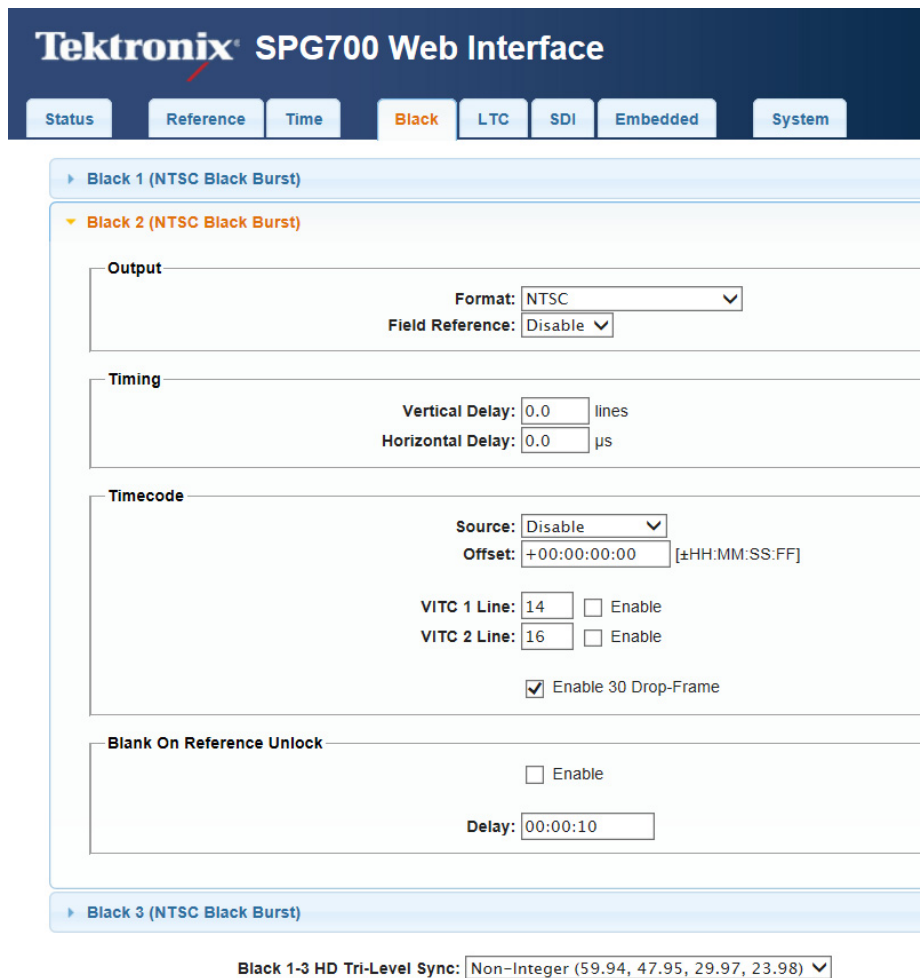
Tektronix® SPG700 Web Interface

Status Reference Time Black LTC SDI Embedded System

Black 1 (NTSC Black Burst)

Black 2 (NTSC Black Burst)

Output

Format: NTSC
Field Reference: Disable

Timing

Vertical Delay: 0.0 lines
Horizontal Delay: 0.0 µs

Timecode

Source: Disable
Offset: +00:00:00:00 [±HH:MM:SS:FF]

VITC 1 Line: 14 Enable
VITC 2 Line: 16 Enable

Enable 30 Drop-Frame

Blank On Reference Unlock

Enable

Delay: 00:00:10

Black 3 (NTSC Black Burst)

Black 1-3 HD Tri-Level Sync: Non-Integer (59.94, 47.95, 29.97, 23.98)